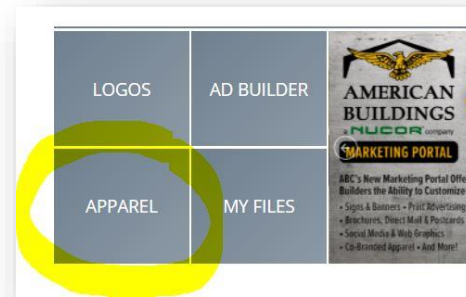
LOGOS

AD BUILDER

APPAREL

MY FILES

AMERICAN BUILDINGS

a NUCOR company

MARKETING PORTAL

ABC's New Marketing Portal Offe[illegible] Builders the Ability to Customize

• Signs & Banners • Print Advertising
• Brochures, Direct Mail & Postcards
• Social Media & Web Graphics
• Co-Branded Apparel • And More!